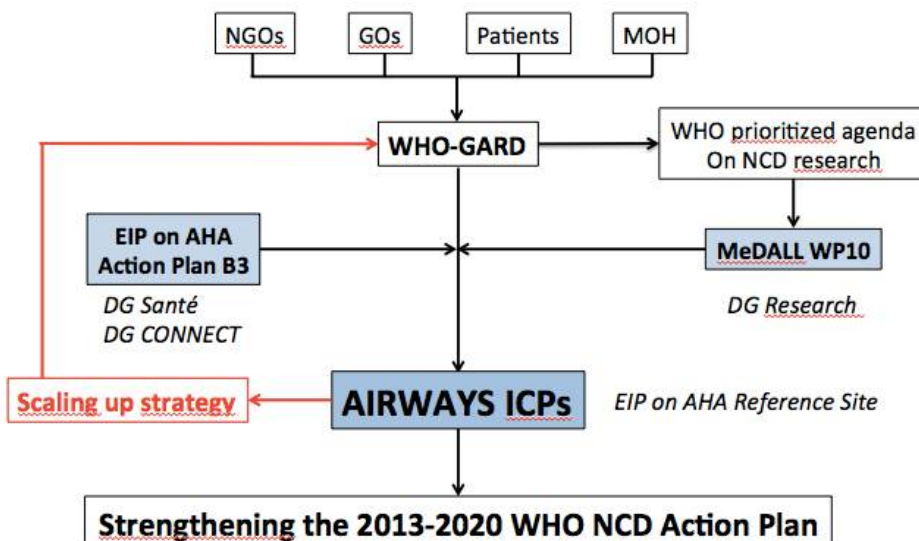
NGOs

GOs

Patients

MOH

WHO-GARD

WHO prioritized agenda On NCD research

EIP on AHA Action Plan B3

DG Santé
DG CONNECT

MeDALL WP10

DG Research

Scaling up strategy

AIRWAYS ICPs

EIP on AHA Reference Site

Strengthening the 2013-2020 WHO NCD Action Plan